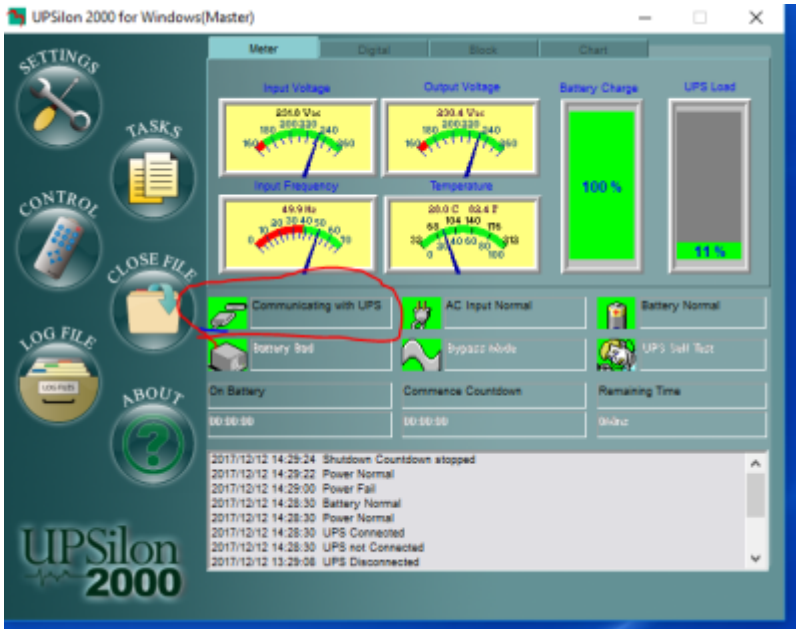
UPSilon 2000 for Windows(Master)

SETTINGS
TASKS
CONTROL
CLOSE FILE
LOG FILE
ABOUT

Meter | Digital | Block | Chart

Input Voltage
231.0 Vac
160 180 200 220 240 260

Output Voltage
230.4 Vac
160 180 200 220 240 260

Battery Charge
100 %

UPS Load
11 %

Input Frequency
49.9 Hz
10 20 30 40 50 60 70

Temperature
28.0 C 82.4 F
32 50 68 104 140 176 212
0 20 40 60 80 100

Communicating with UPS
AC Input Normal
Battery Normal
Battery Bad
Bypass Mode
UPS Self Test

On Battery
Commence Countdown
Remaining Time
00:00:00
00:00:00
0Mins

2017/12/12 14:29:24 Shutdown Countdown stopped
2017/12/12 14:29:22 Power Normal
2017/12/12 14:29:00 Power Fail
2017/12/12 14:28:30 Battery Normal
2017/12/12 14:28:30 Power Normal
2017/12/12 14:28:30 UPS Connected
2017/12/12 14:28:30 UPS not Connected
2017/12/12 13:29:08 UPS Disconnected

UPSilon 2000